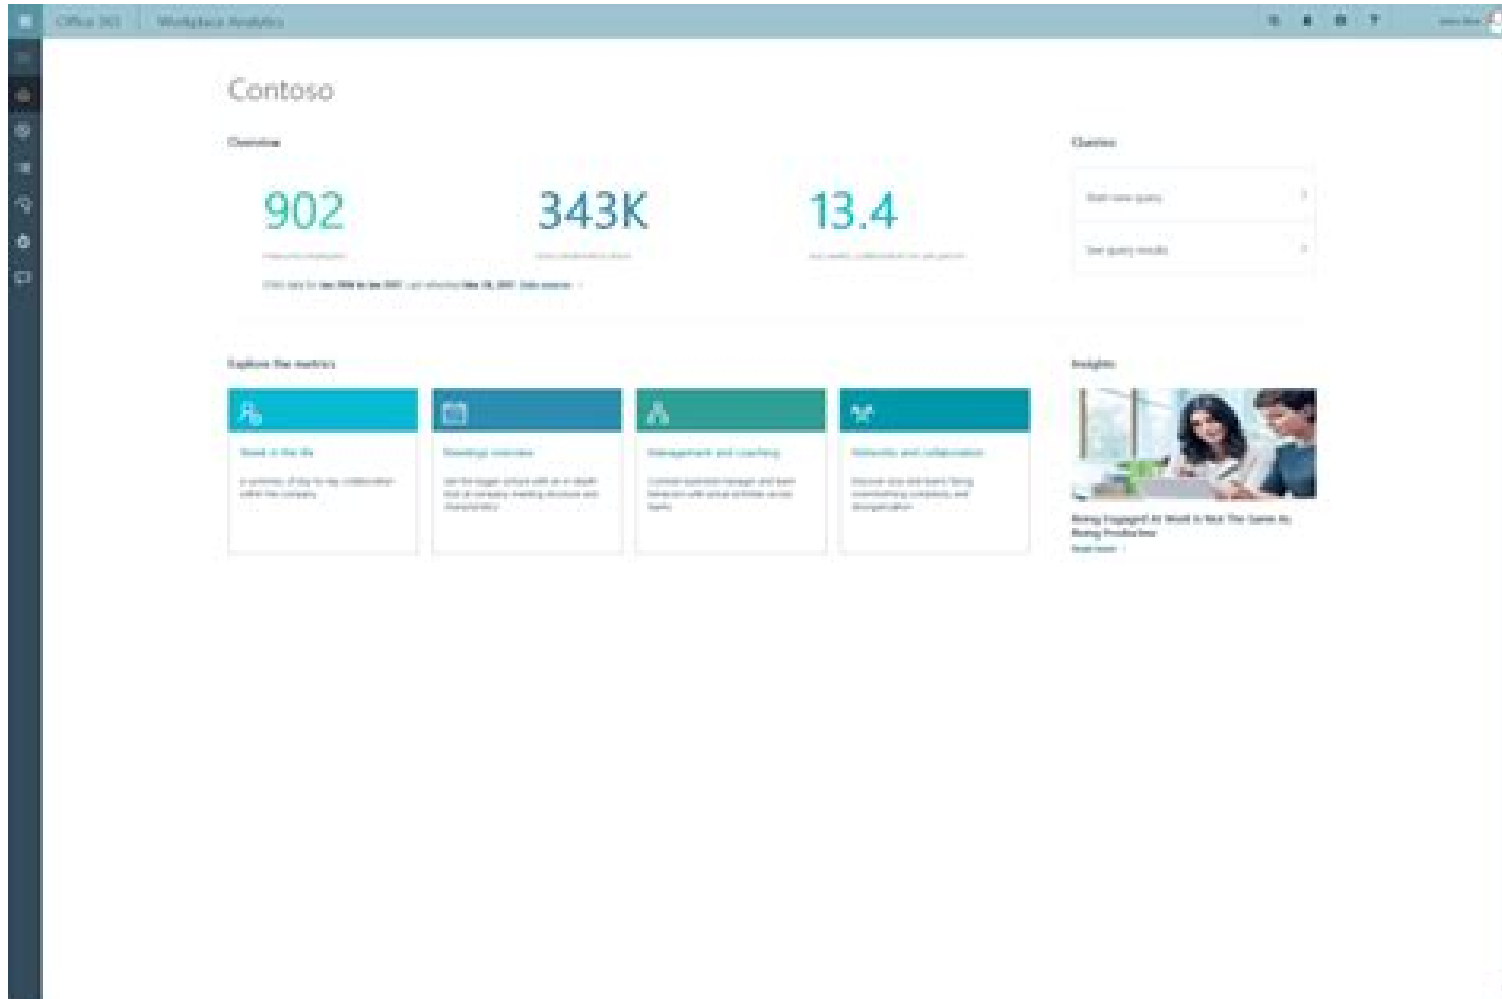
Office 365 | Workplace Analytics

Contoso

Overview

902
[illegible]

343K
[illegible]

13.4
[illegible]

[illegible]

Queries

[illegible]

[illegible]

Explore the metrics

Week in the life
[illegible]

Meetings overview
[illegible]

Management and coaching
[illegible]

Networks and collaboration
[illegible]

Insights

Being Engaged At Work Is Not The Same As Being Productive
Read more